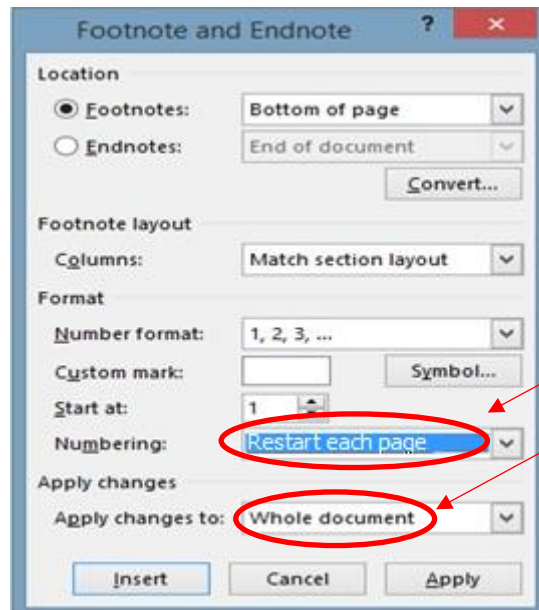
Footnote and Endnote
?
×
Location
Footnotes: Bottom of page
Endnotes: End of document
Convert...
Footnote layout
Columns: Match section layout
Format
Number format: 1, 2, 3, ...
Custom mark:
Symbol...
Start at: 1
Numbering: Restart each page
Apply changes
Apply changes to: Whole document
Insert
Cancel
Apply